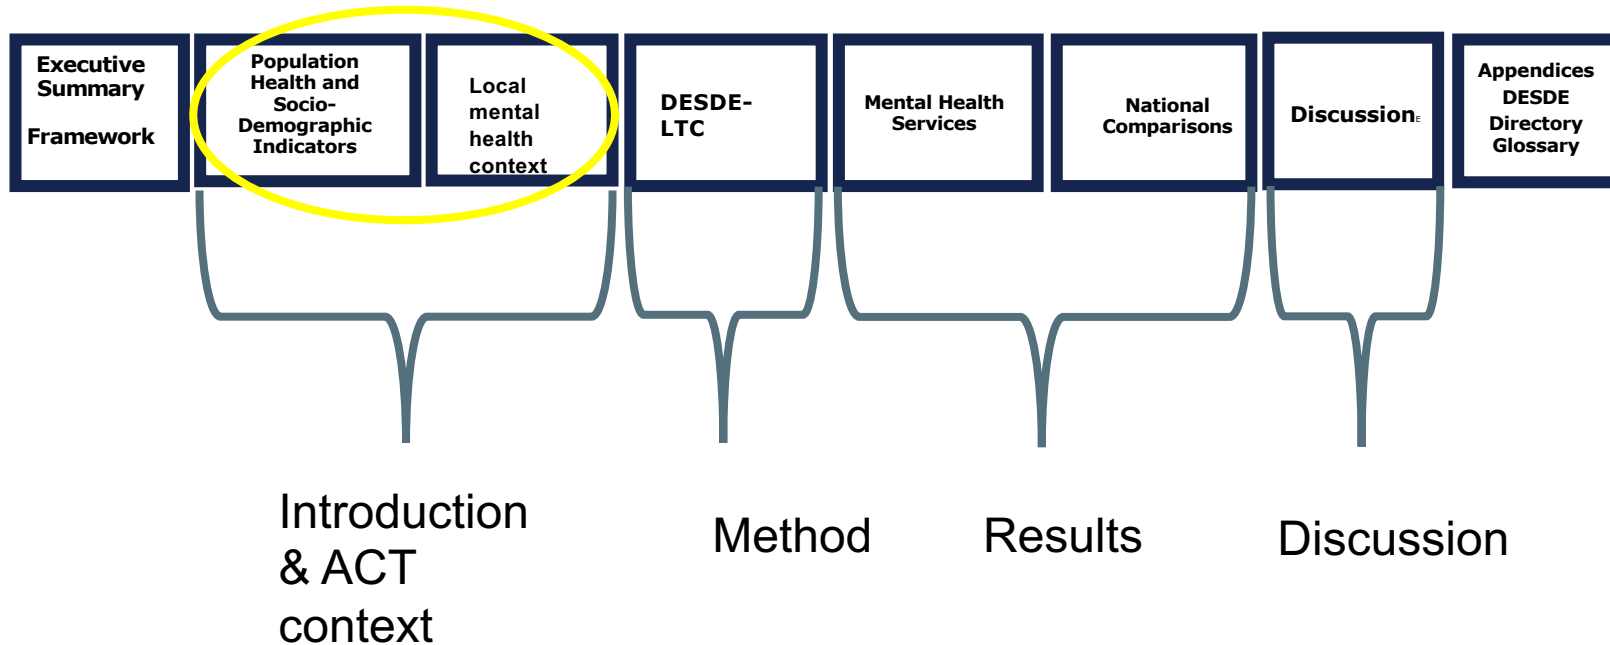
Executive Summary

Framework

Population Health and Socio-Demographic Indicators

Local mental health context

DESDE-LTC

Mental Health Services

National Comparisons

Discussion

Appendices DESDE Directory Glossary

Introduction & ACT context

Method

Results

Discussion